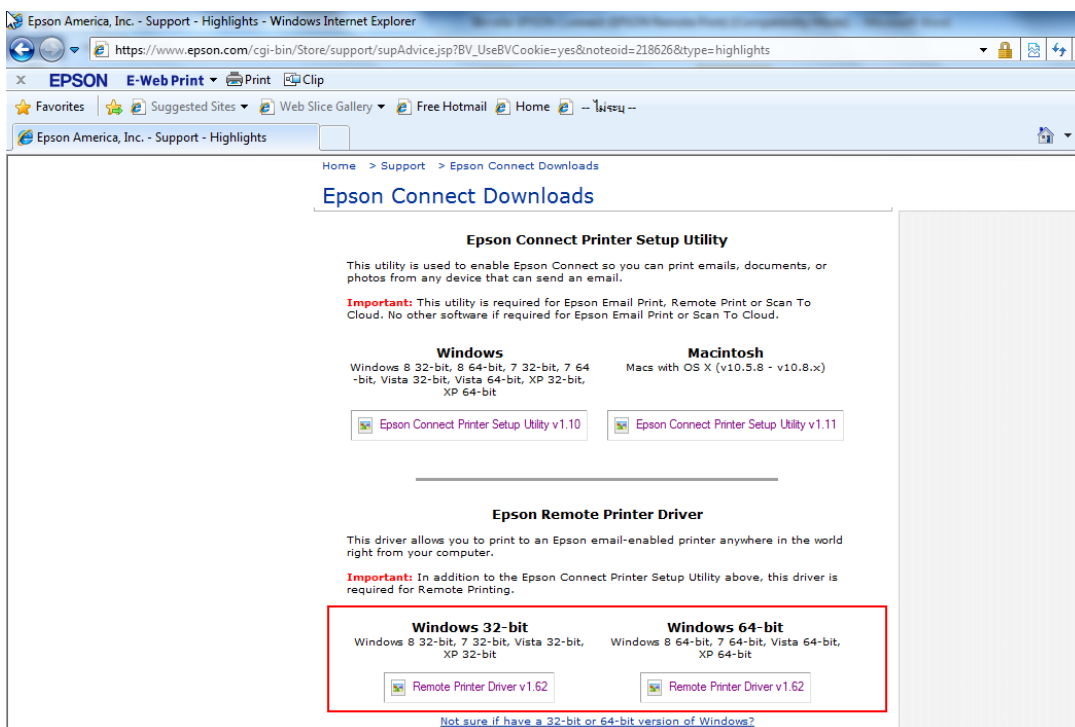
Epson America, Inc. - Support - Highlights - Windows Internet Explorer

https://www.epson.com/cgi-bin/Store/support/supAdvice.jsp?BV_UseBVCookie=yes&noteoid=218626&type=highlights

EPSON E-Web Print Print Clip

Favorites Suggested Sites Web Slice Gallery Free Hotmail Home -- ไม่ระบุ --

Epson America, Inc. - Support - Highlights

Home > Support > Epson Connect Downloads

Epson Connect Downloads

Epson Connect Printer Setup Utility

This utility is used to enable Epson Connect so you can print emails, documents, or photos from any device that can send an email.

Important: This utility is required for Epson Email Print, Remote Print or Scan To Cloud. No other software if required for Epson Email Print or Scan To Cloud.

Windows
Windows 8 32-bit, 8 64-bit, 7 32-bit, 7 64-bit, Vista 32-bit, Vista 64-bit, XP 32-bit, XP 64-bit

Macintosh
Macs with OS X (v10.5.8 - v10.8.x)

Epson Connect Printer Setup Utility v1.10

Epson Connect Printer Setup Utility v1.11

Epson Remote Printer Driver

This driver allows you to print to an Epson email-enabled printer anywhere in the world right from your computer.

Important: In addition to the Epson Connect Printer Setup Utility above, this driver is required for Remote Printing.

Windows 32-bit
Windows 8 32-bit, 7 32-bit, Vista 32-bit, XP 32-bit

Windows 64-bit
Windows 8 64-bit, 7 64-bit, Vista 64-bit, XP 64-bit

Remote Printer Driver v1.62

Remote Printer Driver v1.62

Not sure if have a 32-bit or 64-bit version of Windows?